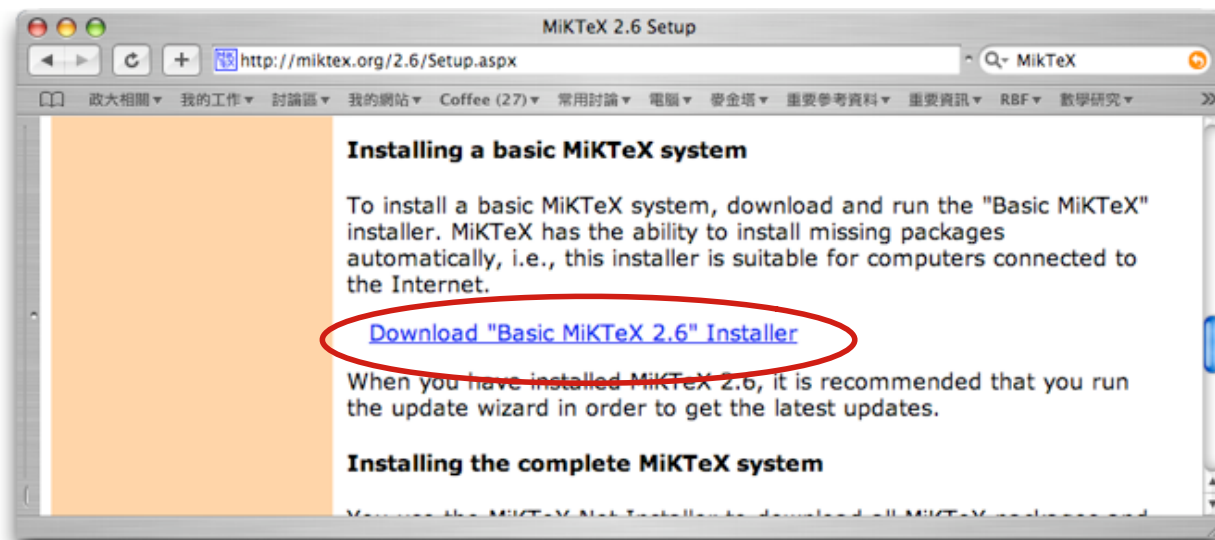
MiKTeX 2.6 Setup

http://miktex.org/2.6/Setup.aspx

MikTeX

政大相關▾ 我的工作▾ 討論區▾ 我的網站▾ Coffee (27)▾ 常用討論▾ 電腦▾ 麥金塔▾ 重要參考資料▾ 重要資訊▾ RBF▾ 數學研究▾

Installing a basic MiKTeX system

To install a basic MiKTeX system, download and run the "Basic MiKTeX" installer. MiKTeX has the ability to install missing packages automatically, i.e., this installer is suitable for computers connected to the Internet.

Download "Basic MiKTeX 2.6" Installer

When you have installed MiKTeX 2.6, it is recommended that you run the update wizard in order to get the latest updates.

Installing the complete MiKTeX system

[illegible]